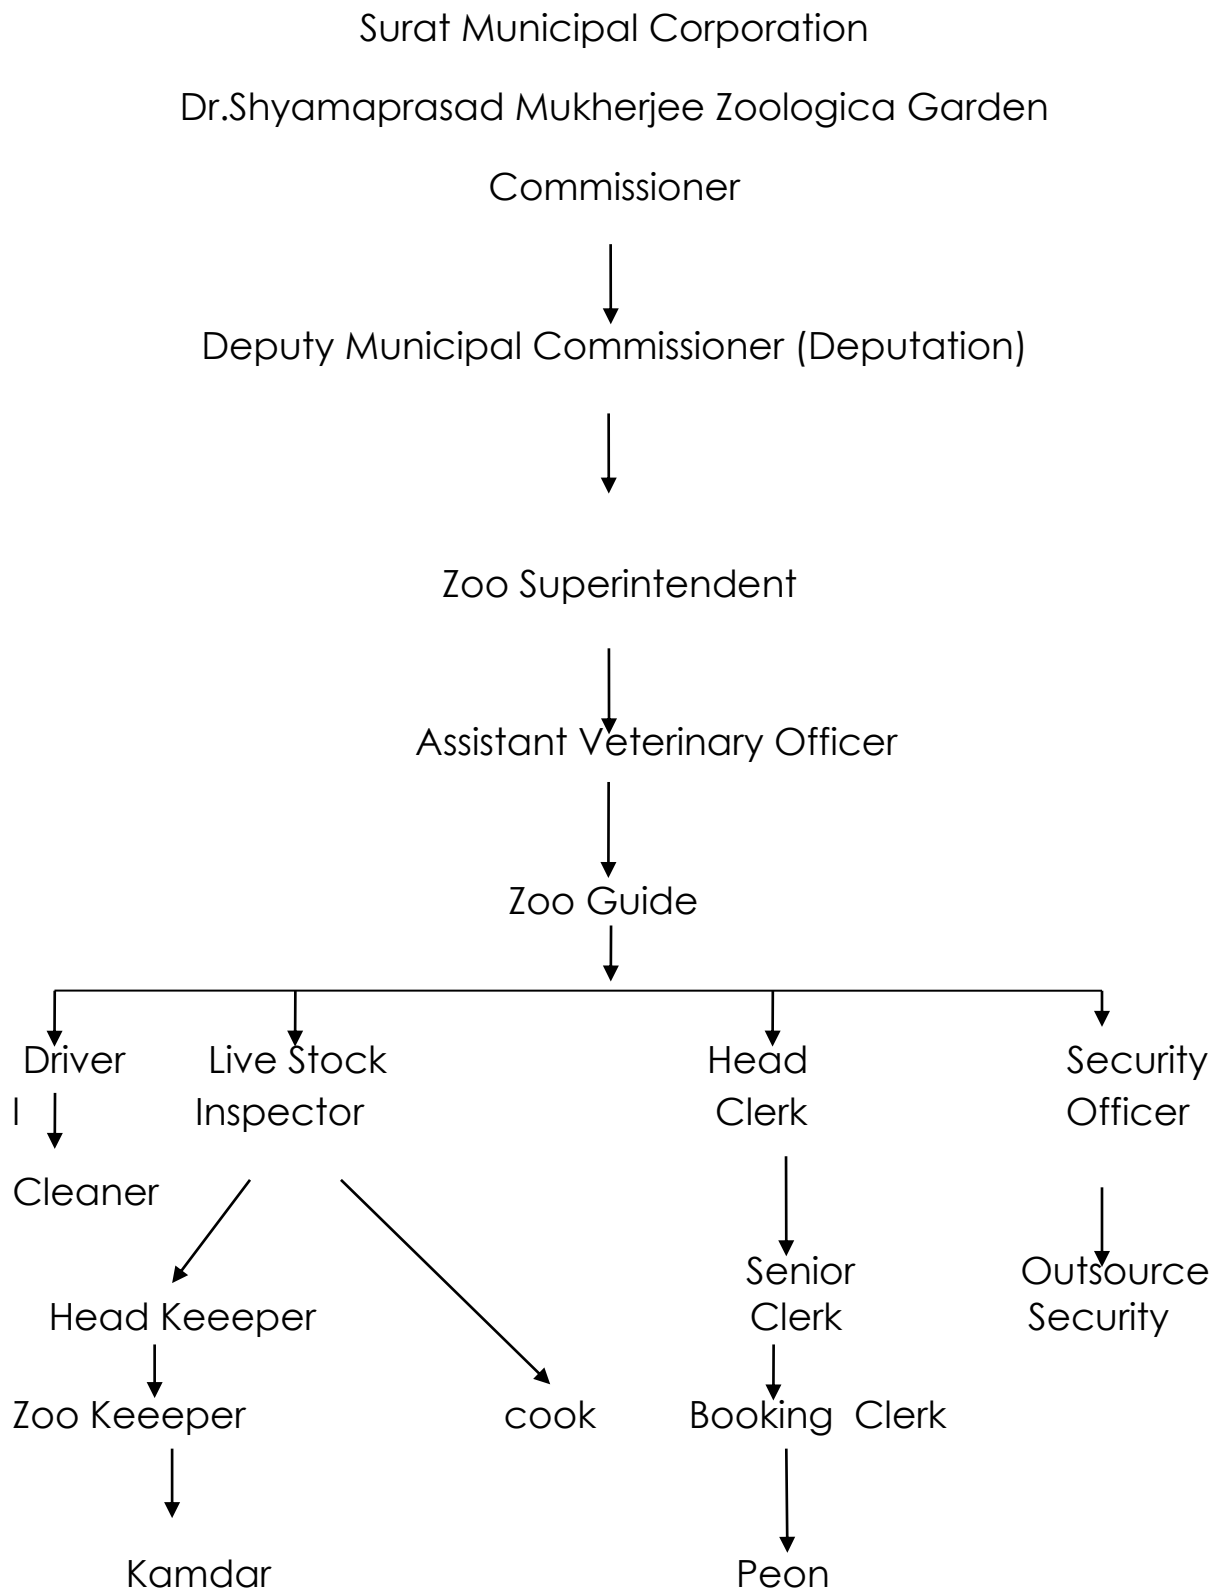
Surat Municipal Corporation

Dr.Shyamaprasad Mukherjee Zoologica Garden

Commissioner

Deputy Municipal Commissioner (Deputation)

Zoo Superintendent

Assistant Veterinary Officer

Zoo Guide

Driver
I

Cleaner

Live Stock Inspector

Head Keeeper

Zoo Keeeper

Kamdar

cook

Head Clerk

Senior Clerk

Booking Clerk

Peon

Security Officer

Outsource Security